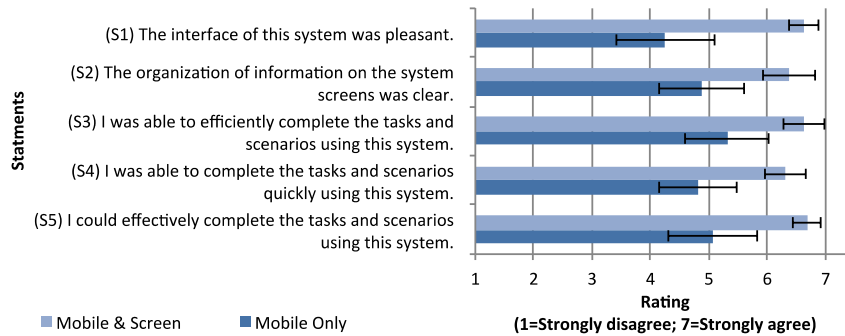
Statments

(S1) The interface of this system was pleasant.

(S2) The organization of information on the system screens was clear.

(S3) I was able to efficiently complete the tasks and scenarios using this system.

(S4) I was able to complete the tasks and scenarios quickly using this system.

(S5) I could effectively complete the tasks and scenarios using this system.

1 2 3 4 5 6 7

Rating
(1=Strongly disagree; 7=Strongly agree)

Mobile & Screen
Mobile Only